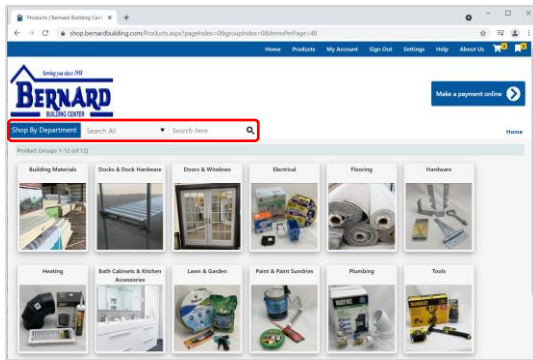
Products | Bernard Building Cen ×
shop.bernardbuilding.com/Products.aspx?pageIndex=0&groupIndex=0&itemsPerPage=48

Home Products My Account Sign Out Settings Help About Us 0 0

Serving you since 1938
BERNARD
BUILDING CENTER

Make a payment online

Shop By Department Search All Search here

Home

Product Groups 1-12 (of 12)

Building Materials
Docks & Dock Hardware
Doors & Windows
Electrical
Flooring
Hardware
Heating
Bath Cabinets & Kitchen Accessories
Lawn & Garden
Paint & Paint Sundries
Plumbing
Tools